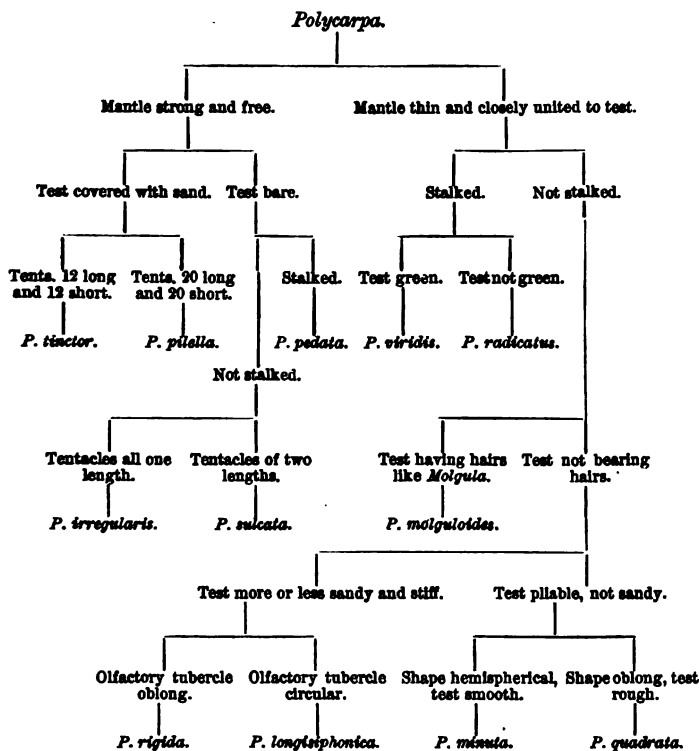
Polycarpa.

Mantle strong and free.

Mantle thin and closely united to test.

Test covered with sand.

Test bare.

Stalked.

Not stalked.

Tents. 12 long and 12 short.

P. tinctor.

Tents. 20 long and 20 short.

P. pilella.

Stalked.

P. pedata.

Test green.

P. viridis.

Test not green.

P. radicatus.

Not stalked.

Tentacles all one length.

P. irregularis.

Tentacles of two lengths.

P. sulcata.

Test having hairs like Molgula.

P. molguloides.

Test not bearing hairs.

Test more or less sandy and stiff.

Test pliable, not sandy.

Olfactory tubercle oblong.

P. rigida.

Olfactory tubercle circular.

P. longisiphonica.

Shape hemispherical, test smooth.

P. minuta.

Shape oblong, test rough.

P. quadrata.